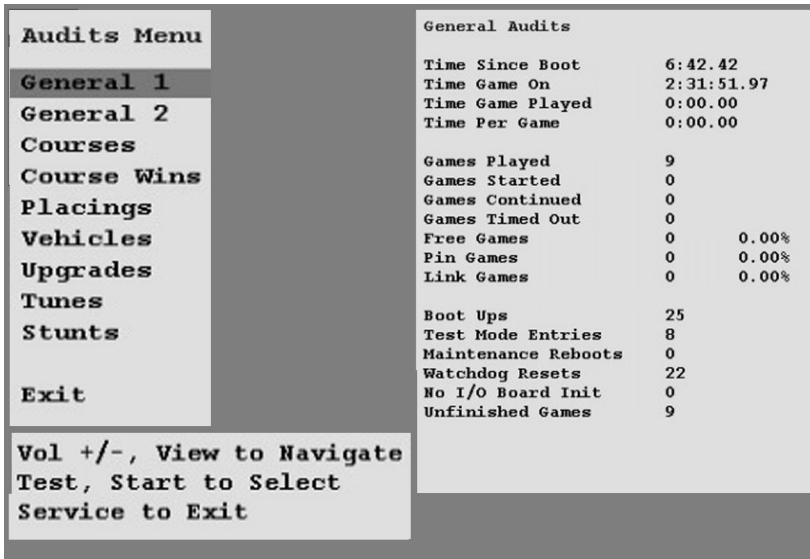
Audits Menu

General 1
General 2
Courses
Course Wins
Placings
Vehicles
Upgrades
Tunes
Stunts

Exit

Vol +/-, View to Navigate
Test, Start to Select
Service to Exit

General Audits

| | | |
|---|---|---|
| Time Since Boot | 6:42.42 | |
| Time Game On | 2:31:51.97 | |
| Time Game Played | 0:00.00 | |
| Time Per Game | 0:00.00 | |
| Games Played | 9 | |
| Games Started | 0 | |
| Games Continued | 0 | |
| Games Timed Out | 0 | |
| Free Games | 0 | 0.00% |
| Pin Games | 0 | 0.00% |
| Link Games | 0 | 0.00% |
| Boot Ups | 25 | |
| Test Mode Entries | 8 | |
| Maintenance Reboots | 0 | |
| Watchdog Resets | 22 | |
| No I/O Board Init | 0 | |
| Unfinished Games | 9 | |